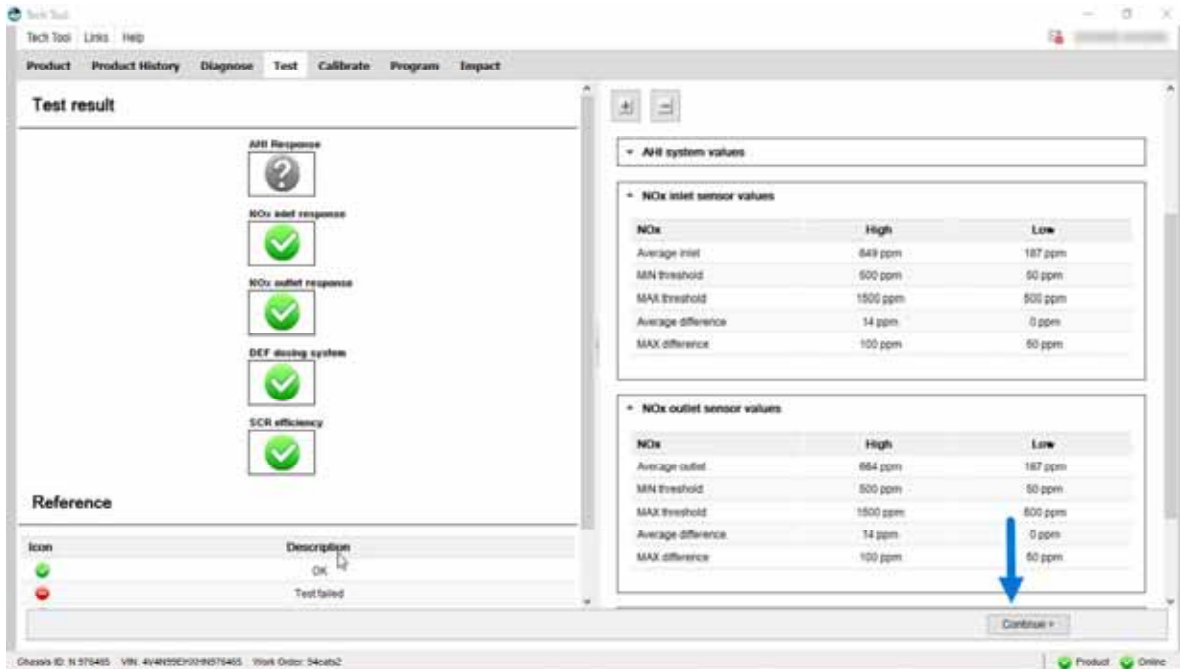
Tech Tool

Tech Tool Links Help

Product Product History Diagnose Test Calibrate Program Impact

Test result

AHI Response

NOx inlet response

NOx outlet response

DEF dosing system

SCR efficiency

Reference

| Icon | Description |
|---|---|
| | OK |
| | Test failed |

AHI system values

NOx inlet sensor values

| NOx | High | Low |
|---|---|---|
| Average inlet | 849 ppm | 187 ppm |
| MIN threshold | 500 ppm | 50 ppm |
| MAX threshold | 1500 ppm | 500 ppm |
| Average difference | 14 ppm | 0 ppm |
| MAX difference | 100 ppm | 50 ppm |

NOx outlet sensor values

| NOx | High | Low |
|---|---|---|
| Average outlet | 864 ppm | 187 ppm |
| MIN threshold | 500 ppm | 50 ppm |
| MAX threshold | 1500 ppm | 500 ppm |
| Average difference | 14 ppm | 0 ppm |
| MAX difference | 100 ppm | 50 ppm |

Continue >

Chassis ID: N 976465 VIN: 4V4NS9EH3HN976465 Work Order: 94cats2

Product Online